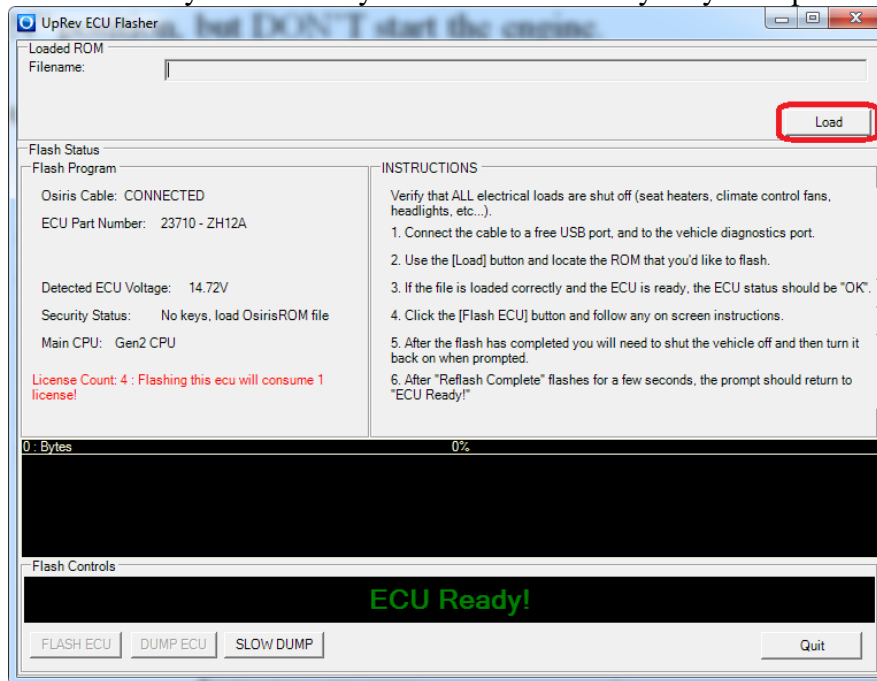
UpRev ECU Flasher

Loaded ROM
Filename:

Load

Flash Status
Flash Program
Osiris Cable: CONNECTED
ECU Part Number: 23710 - ZH12A

Detected ECU Voltage: 14.72V
Security Status: No keys, load OsirisROM file
Main CPU: Gen2 CPU

License Count: 4 : Flashing this ecu will consume 1 license!

INSTRUCTIONS
Verify that ALL electrical loads are shut off (seat heaters, climate control fans, headlights, etc...).
1. Connect the cable to a free USB port, and to the vehicle diagnostics port.
2. Use the [Load] button and locate the ROM that you'd like to flash.
3. If the file is loaded correctly and the ECU is ready, the ECU status should be "OK".
4. Click the [Flash ECU] button and follow any on screen instructions.
5. After the flash has completed you will need to shut the vehicle off and then turn it back on when prompted.
6. After "Reflash Complete" flashes for a few seconds, the prompt should return to "ECU Ready!"

0 : Bytes
0%

Flash Controls
ECU Ready!

FLASH ECU
DUMP ECU
SLOW DUMP
Quit